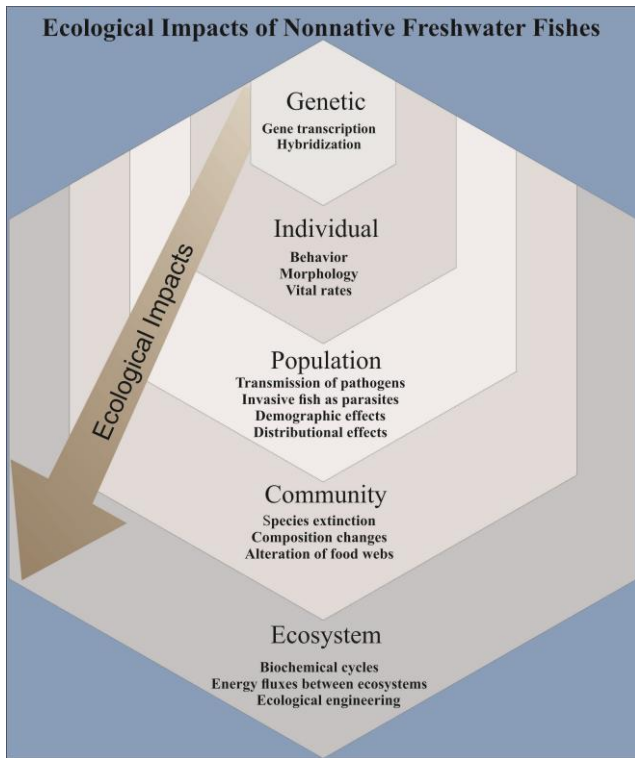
Ecological Impacts of Nonnative Freshwater Fishes

Ecological Impacts

Genetic
Gene transcription
Hybridization

Individual
Behavior
Morphology
Vital rates

Population
Transmission of pathogens
Invasive fish as parasites
Demographic effects
Distributional effects

Community
Species extinction
Composition changes
Alteration of food webs

Ecosystem
Biochemical cycles
Energy fluxes between ecosystems
Ecological engineering